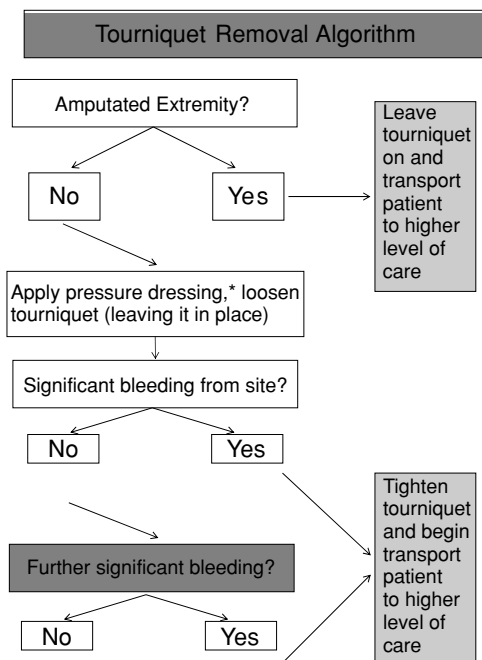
Tourniquet Removal Algorithm

Amputated Extremity?

No

Yes

Leave tourniquet on and transport patient to higher level of care

Apply pressure dressing,* loosen tourniquet (leaving it in place)

Significant bleeding from site?

No

Yes

Tighten tourniquet and begin transport patient to higher level of care

Further significant bleeding?

No

Yes